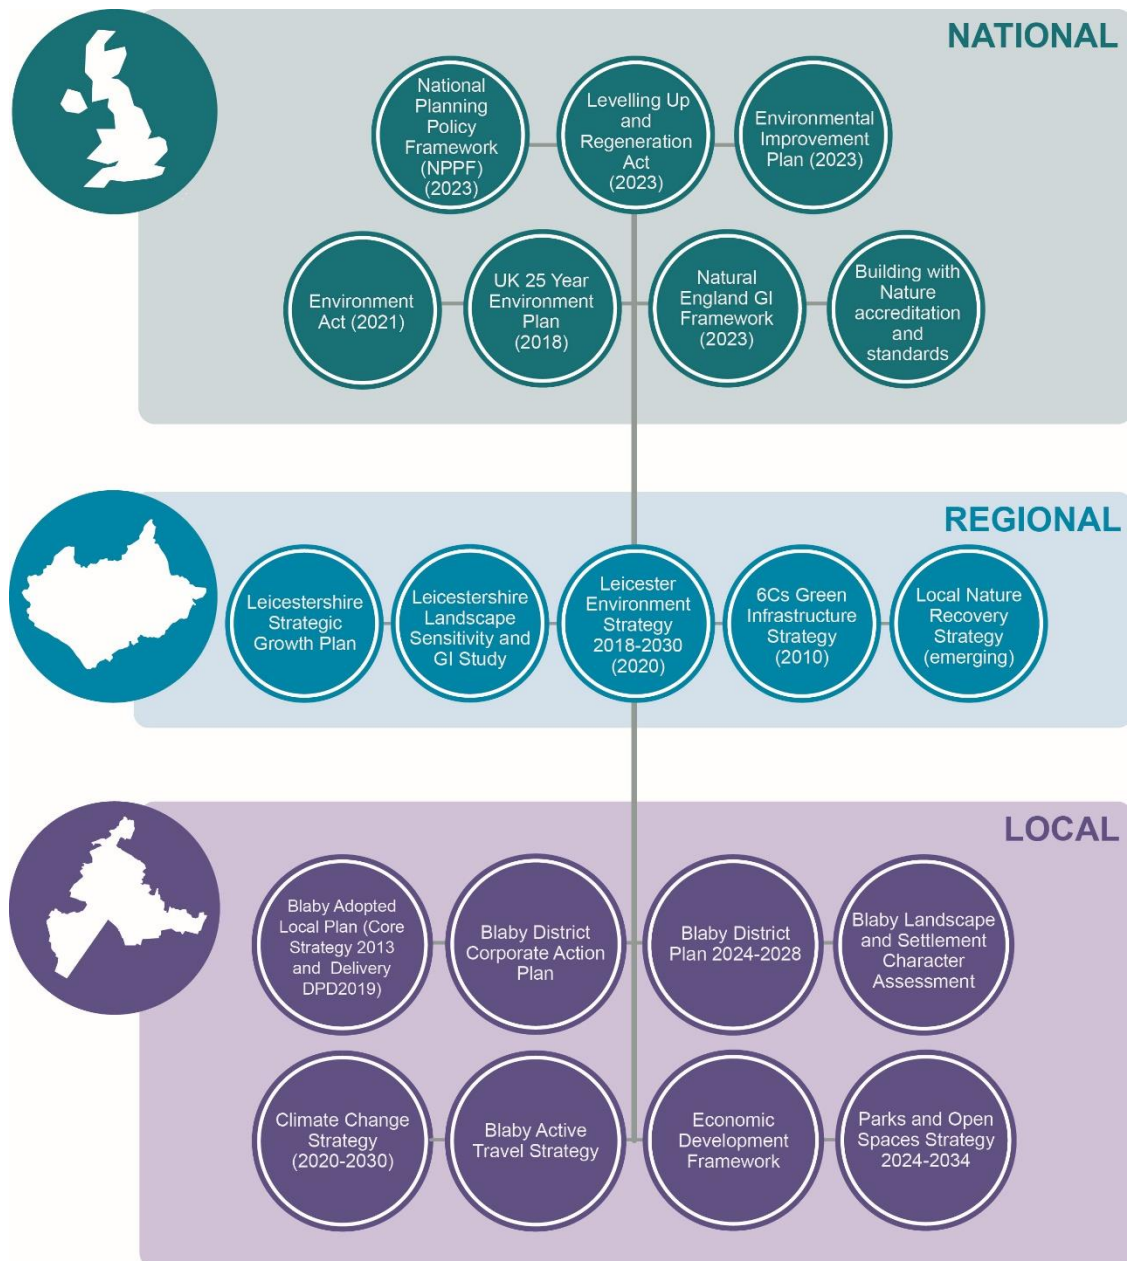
NATIONAL

National Planning Policy Framework (NPPF) (2023)

Levelling Up and Regeneration Act (2023)

Environmental Improvement Plan (2023)

Environment Act (2021)

UK 25 Year Environment Plan (2018)

Natural England GI Framework (2023)

Building with Nature accreditation and standards

REGIONAL

Leicestershire Strategic Growth Plan

Leicestershire Landscape Sensitivity and GI Study

Leicester Environment Strategy 2018-2030 (2020)

6Cs Green Infrastructure Strategy (2010)

Local Nature Recovery Strategy (emerging)

LOCAL

Blaby Adopted Local Plan (Core Strategy 2013 and Delivery DPD2019)

Blaby District Corporate Action Plan

Blaby District Plan 2024-2028

Blaby Landscape and Settlement Character Assessment

Climate Change Strategy (2020-2030)

Blaby Active Travel Strategy

Economic Development Framework

Parks and Open Spaces Strategy 2024-2034